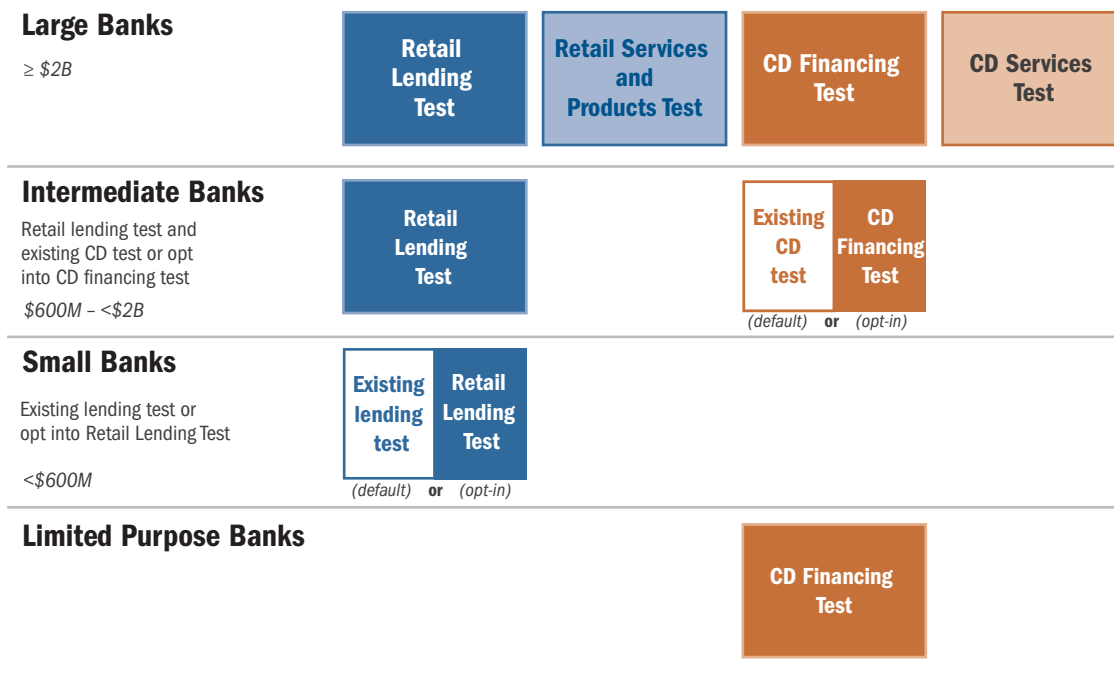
Large Banks

≥ $2B

Retail Lending Test

Retail Services and Products Test

CD Financing Test

CD Services Test

Intermediate Banks

Retail lending test and existing CD test or opt into CD financing test

$600M – <$2B

Retail Lending Test

Existing CD test

CD Financing Test

(default) or (opt-in)

Small Banks

Existing lending test or opt into Retail Lending Test

<$600M

Existing lending test

Retail Lending Test

(default) or (opt-in)

Limited Purpose Banks

CD Financing Test